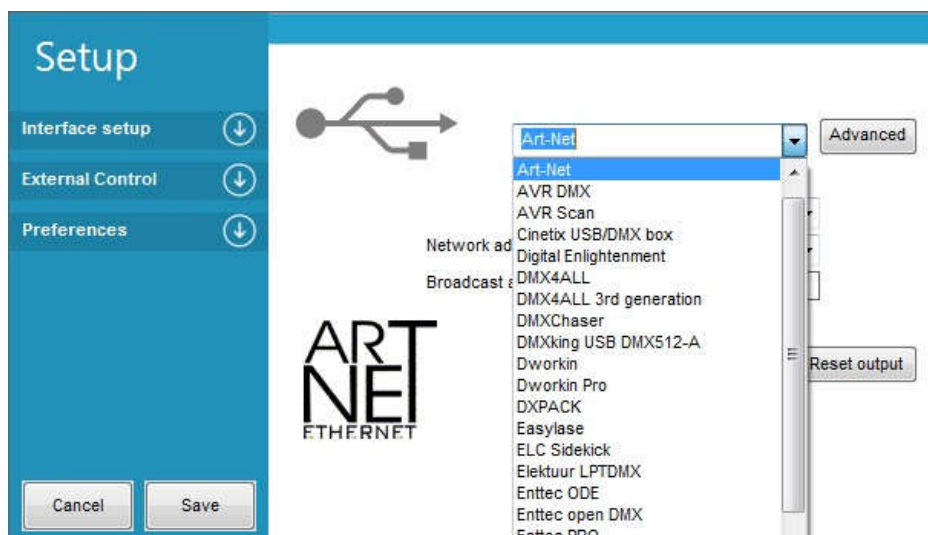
Setup

Interface setup

External Control

Preferences

Art-Net

Advanced

Art-Net
AVR DMX
AVR Scan
Cinetix USB/DMX box
Digital Enlightenment
DMX4ALL
DMX4ALL 3rd generation
DMXChaser
DMXking USB DMX512-A
Dworkin
Dworkin Pro
DXPACK
Easylase
ELC Sidekick
Elektuur LPTDMX
Enttec ODE
Enttec open DMX
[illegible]

Network ad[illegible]

Broadcast a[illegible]

Reset output

ART NET ETHERNET

Cancel

Save